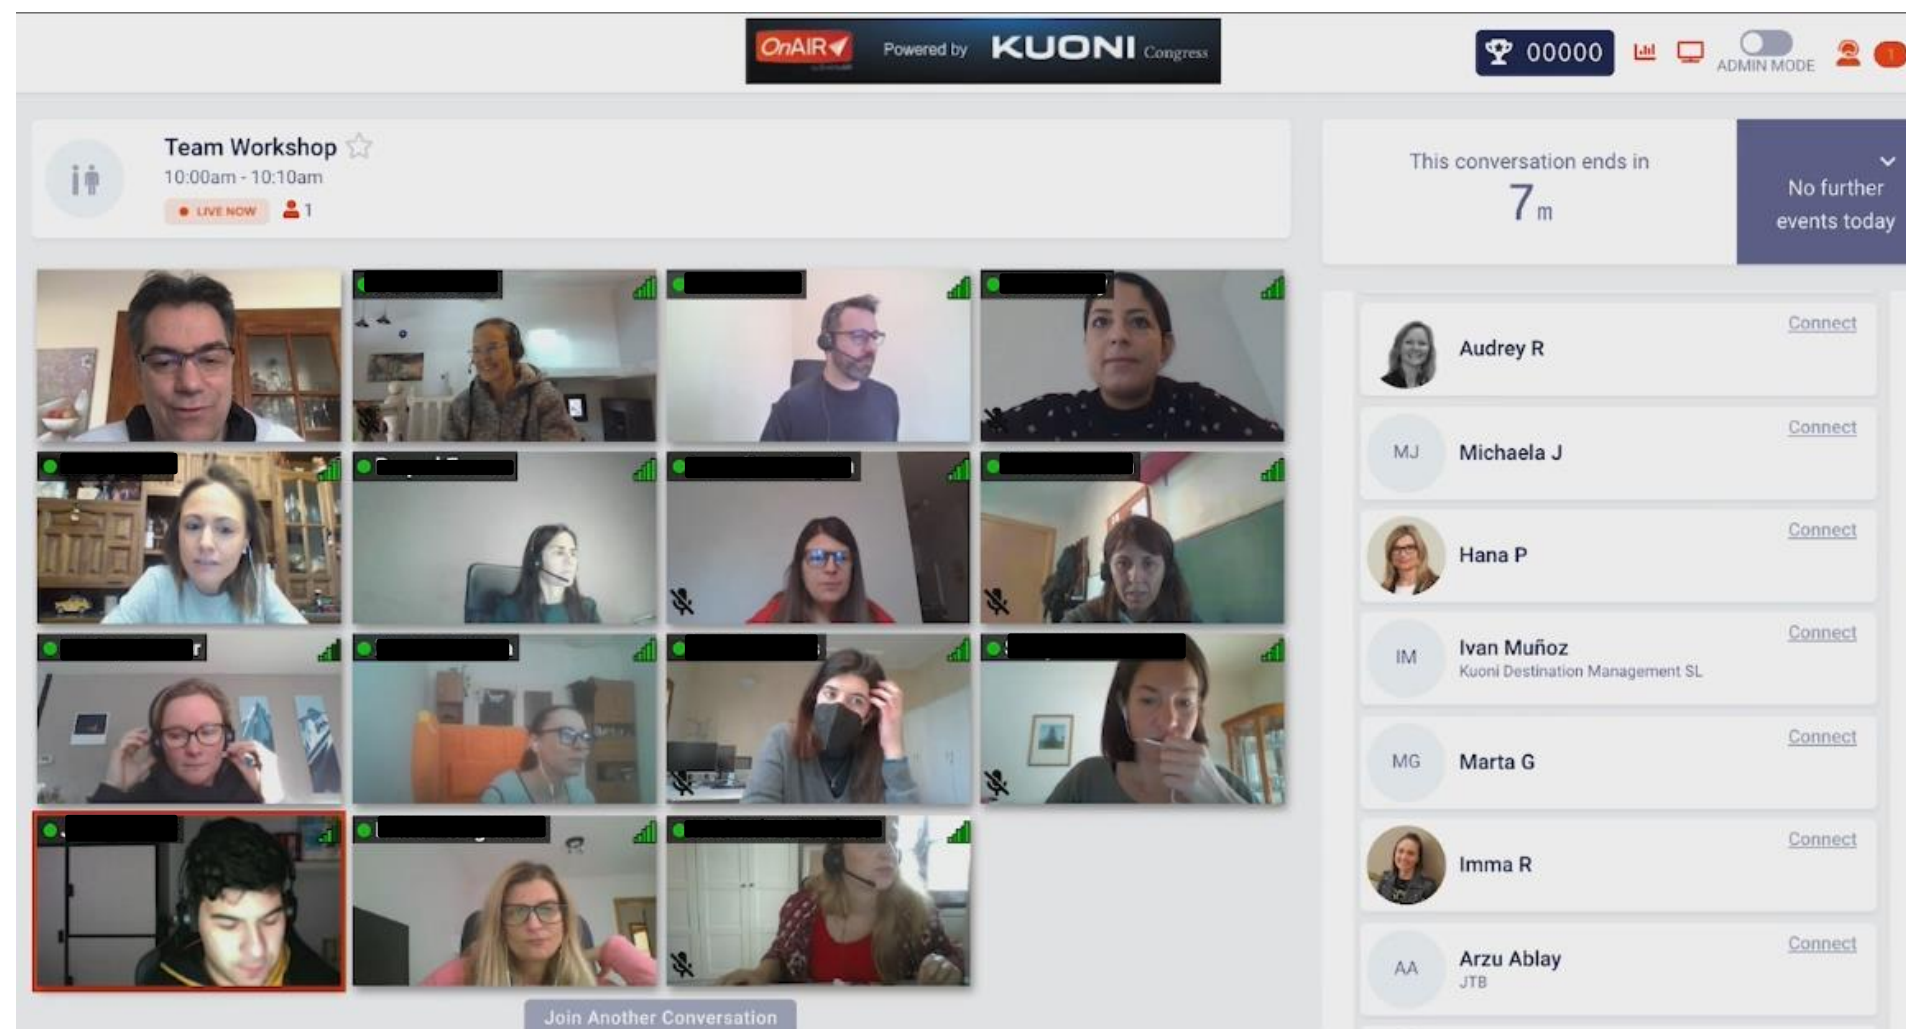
OnAIR Powered by KUONI Congress

00000

ADMIN MODE

1

Team Workshop
10:00am - 10:10am
LIVE NOW 1

This conversation ends in
7 m

No further events today

Connect
Audrey R

Connect
MJ
Michaela J

Connect
Hana P

Connect
IM
Ivan Muñoz
Kuoni Destination Management SL

Connect
MG
Marta G

Connect
Imma R

Connect
AA
Arzu Ablay
JTB

Join Another Conversation